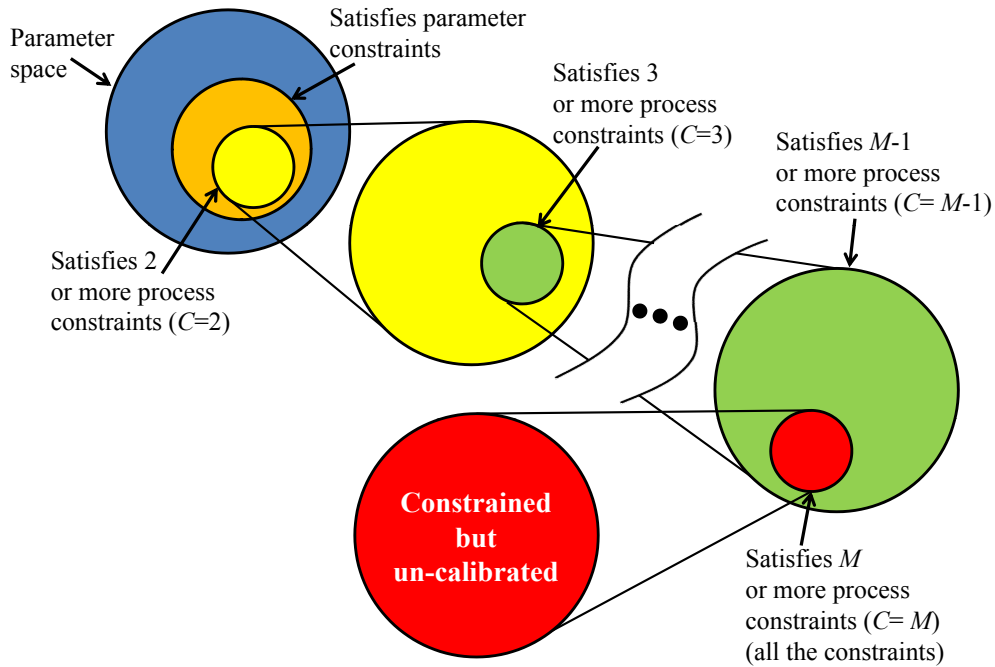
Parameter space

Satisfies parameter constraints

Satisfies 3 or more process constraints ($C$=3)

Satisfies $M$-1 or more process constraints ($C$= $M$-1)

Satisfies 2 or more process constraints ($C$=2)

Constrained but un-calibrated

Satisfies $M$ or more process constraints ($C$= $M$) (all the constraints)